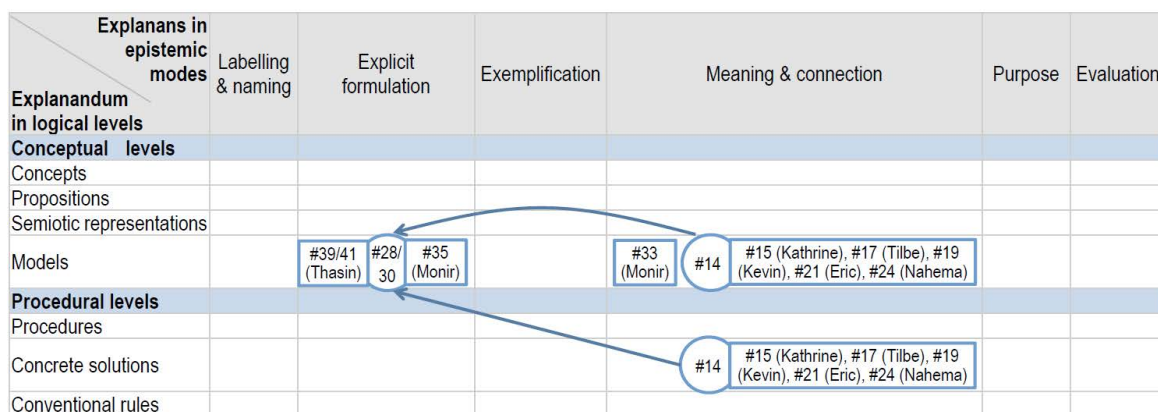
| Explanans in epistemic modes / Explanandum in logical levels | Labelling & naming | Explicit formulation | Exemplification | Meaning & connection | Purpose | Evaluation |
|---|---|---|---|---|---|---|
| **Conceptual levels** | | | | | | |
| Concepts | | | | | | |
| Propositions | | | | | | |
| Semiotic representations | | | | | | |
| Models | | #39/41 (Thasin) #28/30 #35 (Monir) | | #33 (Monir) #14 #15 (Kathrine), #17 (Tilbe), #19 (Kevin), #21 (Eric), #24 (Nahema) | | |
| **Procedural levels** | | | | | | |
| Procedures | | | | | | |
| Concrete solutions | | | | #14 #15 (Kathrine), #17 (Tilbe), #19 (Kevin), #21 (Eric), #24 (Nahema) | | |
| Conventional rules | | | | | | |